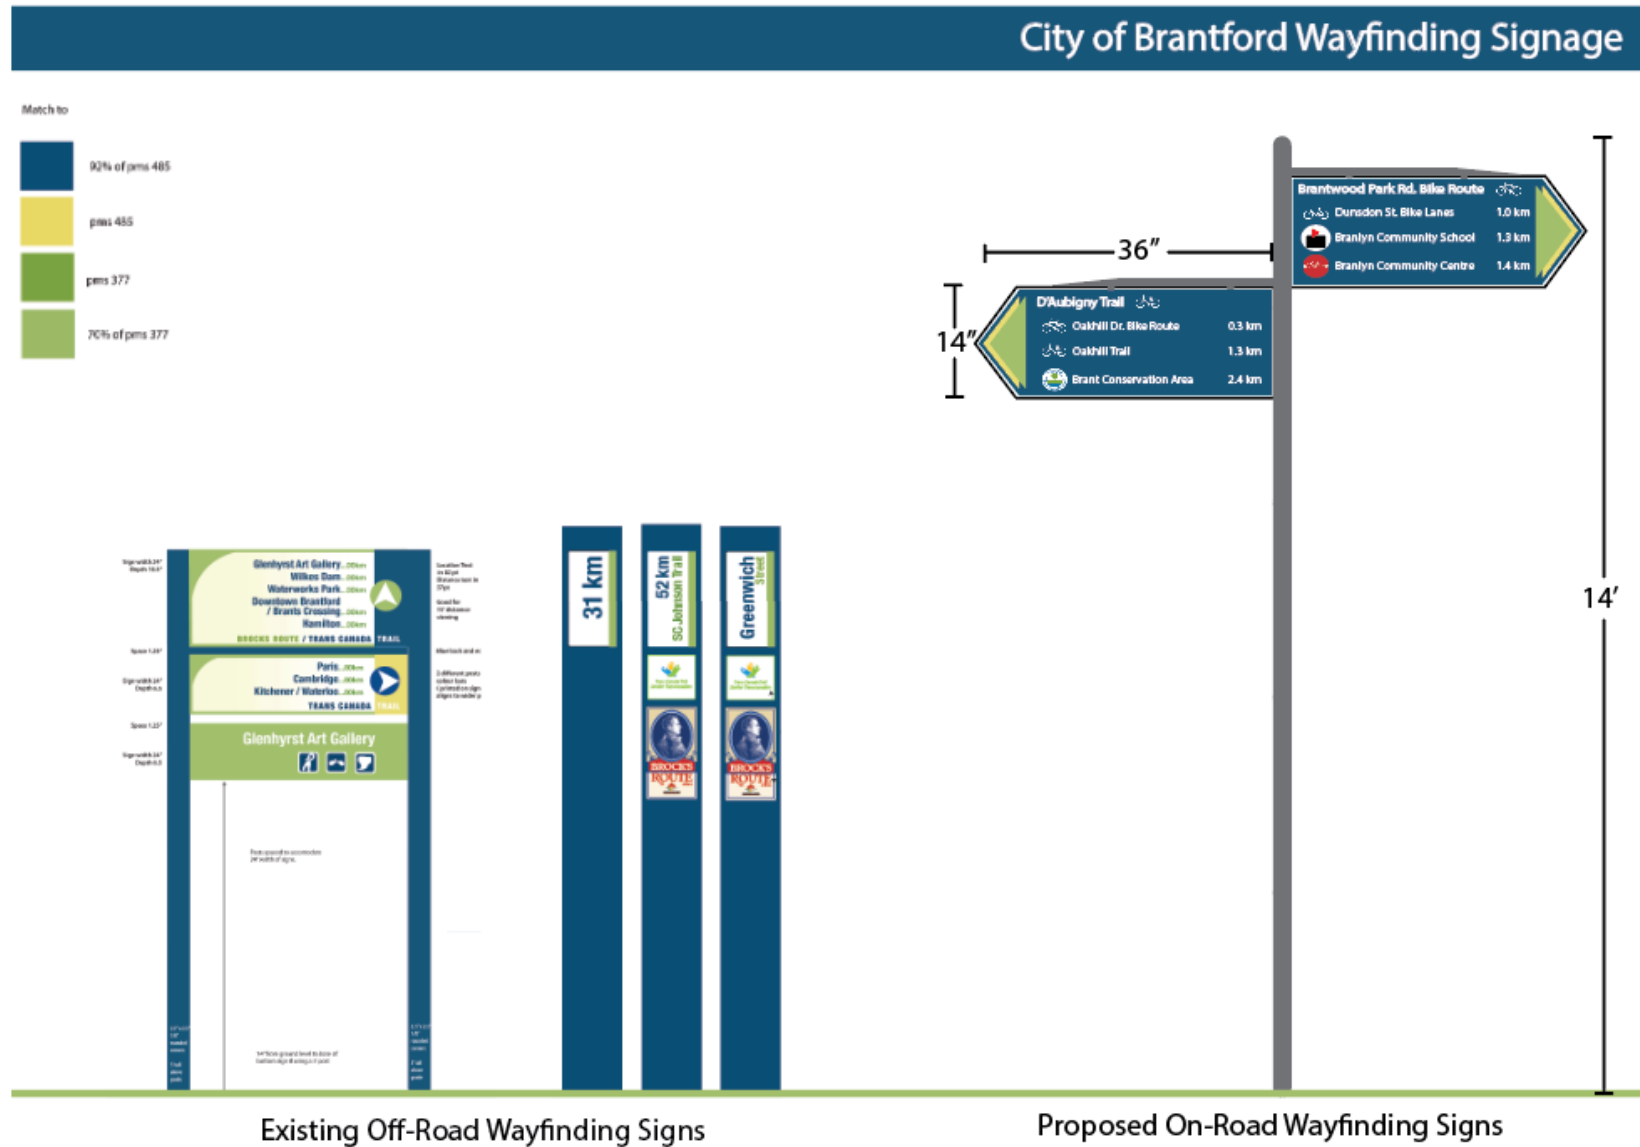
City of Brantford Wayfinding Signage

Match to

92% of pms 485

pms 485

pms 377

70% of pms 377

Brantwood Park Rd. Bike Route
Dunsdon St. Bike Lanes 1.0 km
Branlyn Community School 1.3 km
Branlyn Community Centre 1.4 km

36″

14″

D'Aubigny Trail
Oakhill Dr. Bike Route 0.3 km
Oakhill Trail 1.3 km
Brant Conservation Area 2.4 km

14′

Glenhyrst Art Gallery ...
Wilkes Dam ...
Waterworks Park ...
Downtown Brantford / Brants Crossing ...
Hamilton ...
BROCKS ROUTE / TRANS CANADA TRAIL

Paris ...
Cambridge ...
Kitchener / Waterloo ...
TRANS CANADA TRAIL

Glenhyrst Art Gallery

31 km

52 km SC Johnson Trail

Greenwich Street

BROCK'S ROUTE

BROCK'S ROUTE

Existing Off-Road Wayfinding Signs

Proposed On-Road Wayfinding Signs